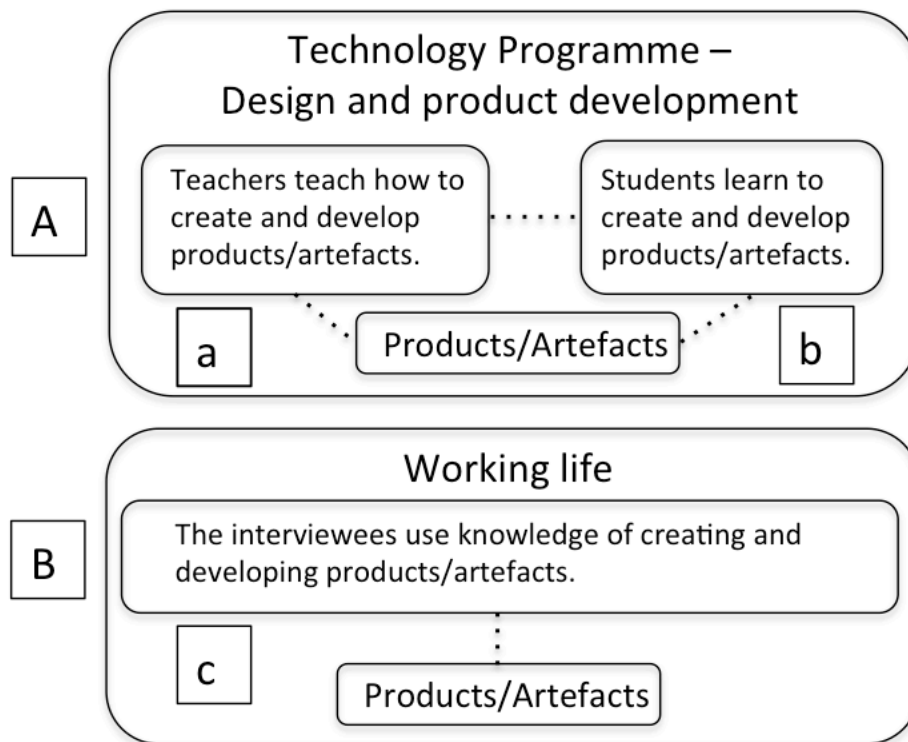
A

Technology Programme – Design and product development

Teachers teach how to create and develop products/artefacts.

Students learn to create and develop products/artefacts.

a

Products/Artefacts

b

B

Working life

The interviewees use knowledge of creating and developing products/artefacts.

c

Products/Artefacts